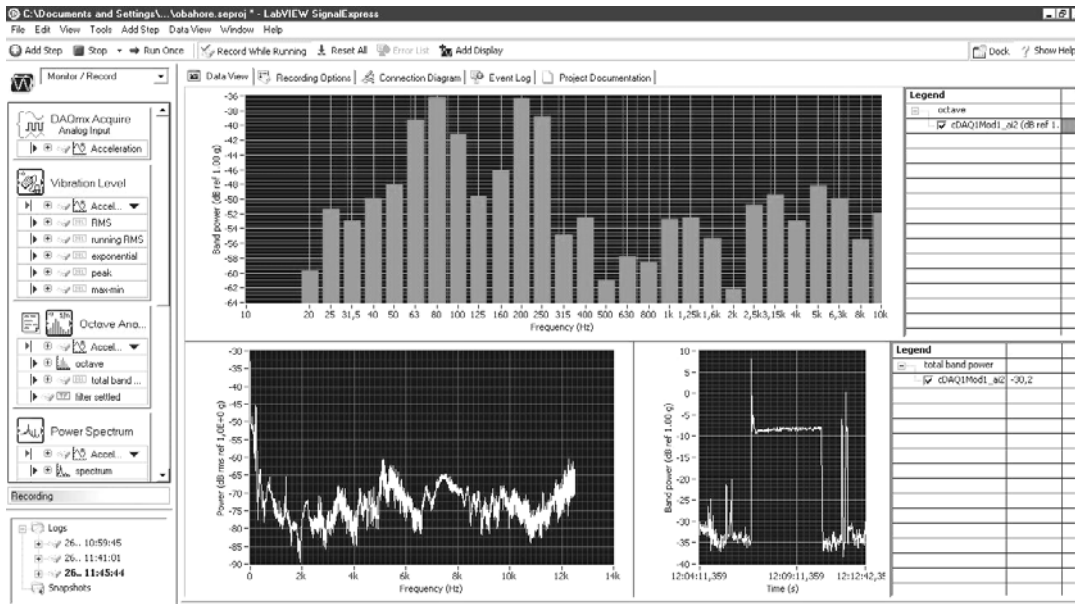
C:\Documents and Settings\...\obahore.seproj * - LabVIEW SignalExpress

File Edit View Tools Add Step Data View Window Help

Add Step Stop Run Once Record While Running Reset All Error List Add Display Dock Show Help

Monitor / Record

DAQmx Acquire
Analog Input
Acceleration

Vibration Level
Accel...
RMS
running RMS
exponential
peak
max-min

Octave Ana...
Accel...
octave
total band ...
filter settled

Power Spectrum
Accel...
spectrum

Recording

Logs
26... 10:59:45
26... 11:41:01
26... 11:45:44
Snapshots

Data View | Recording Options | Connection Diagram | Event Log | Project Documentation

Band power (dB ref 1,00 g)
-36 -38 -40 -42 -44 -46 -48 -50 -52 -54 -56 -58 -60 -62 -64
10 20 25 31,5 40 50 63 80 100 125 160 200 250 315 400 500 630 800 1k 1,25k 1,6k 2k 2,5k 3,15k 4k 5k 6,3k 8k 10k
Frequency (Hz)

Legend
octave
cDAQ1Mod1_ai2 (dB ref 1...

Power (dB rms ref 1,0E-0 g)
-30 -35 -40 -45 -50 -55 -60 -65 -70 -75 -80 -85 -90
0 2k 4k 6k 8k 10k 12k 14k
Frequency (Hz)

Band power (dB ref 1,00 g)
10 5 0 -5 -10 -15 -20 -25 -30 -35 -40
12:04:11,359 12:08:11,359 12:12:42,35
Time (s)

Legend
total band power
cDAQ1Mod1_ai2 -30,2